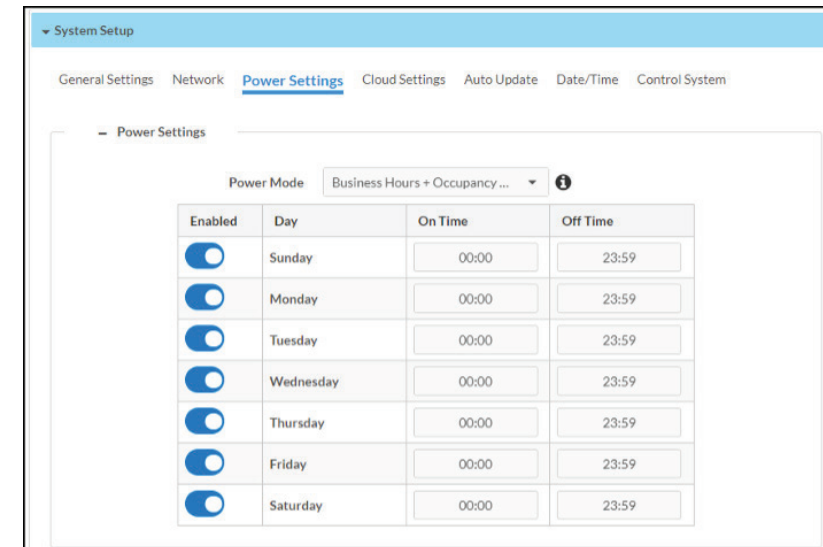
System Setup

General Settings Network Power Settings Cloud Settings Auto Update Date/Time Control System

– Power Settings

Power Mode Business Hours + Occupancy ...

| Enabled | Day | On Time | Off Time |
|---|---|---|---|
| | Sunday | 00:00 | 23:59 |
| | Monday | 00:00 | 23:59 |
| | Tuesday | 00:00 | 23:59 |
| | Wednesday | 00:00 | 23:59 |
| | Thursday | 00:00 | 23:59 |
| | Friday | 00:00 | 23:59 |
| | Saturday | 00:00 | 23:59 |